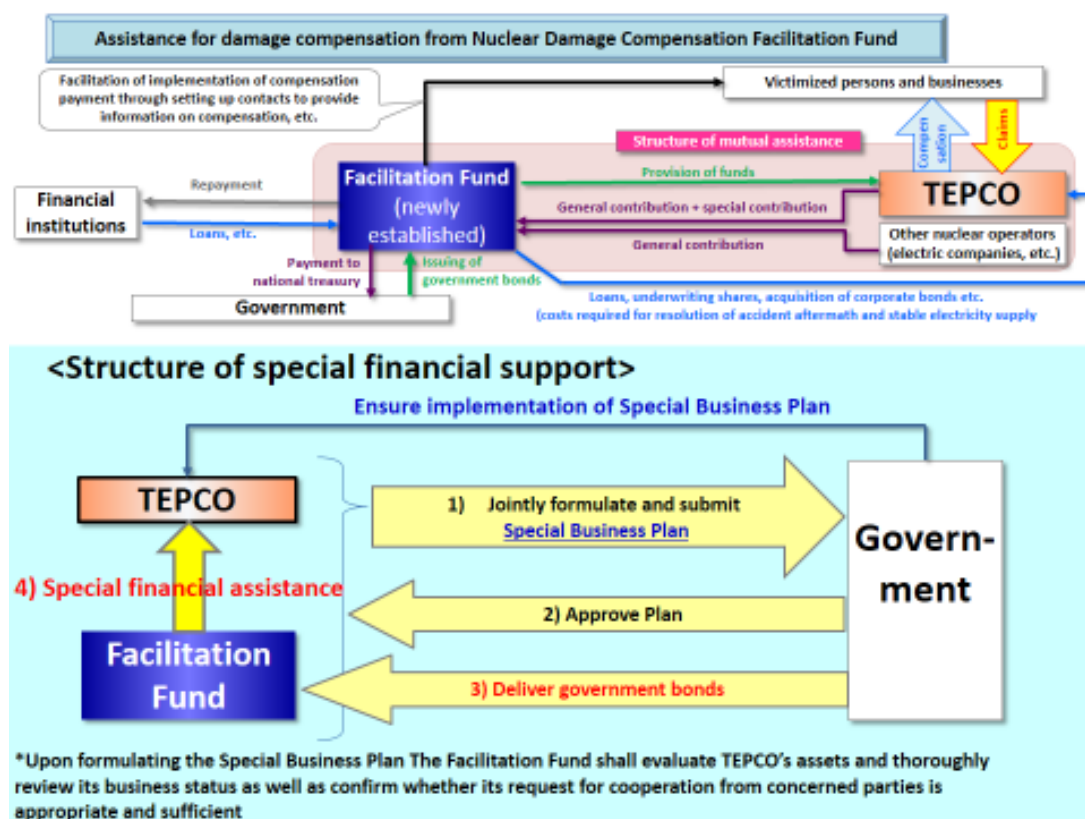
Assistance for damage compensation from Nuclear Damage Compensation Facilitation Fund

Facilitation of implementation of compensation payment through setting up contacts to provide information on compensation, etc.

Victimized persons and businesses

Structure of mutual assistance

Compensation

Claims

Financial institutions

Repayment

Loans, etc.

Facilitation Fund (newly established)

Provision of funds

General contribution + special contribution

General contribution

TEPCO

Other nuclear operators (electric companies, etc.)

Payment to national treasury

Issuing of government bonds

Government

Loans, underwriting shares, acquisition of corporate bonds etc. (costs required for resolution of accident aftermath and stable electricity supply

<Structure of special financial support>

Ensure implementation of Special Business Plan

TEPCO

1) Jointly formulate and submit Special Business Plan

Govern-ment

4) Special financial assistance

2) Approve Plan

Facilitation Fund

3) Deliver government bonds

*Upon formulating the Special Business Plan The Facilitation Fund shall evaluate TEPCO's assets and thoroughly review its business status as well as confirm whether its request for cooperation from concerned parties is appropriate and sufficient